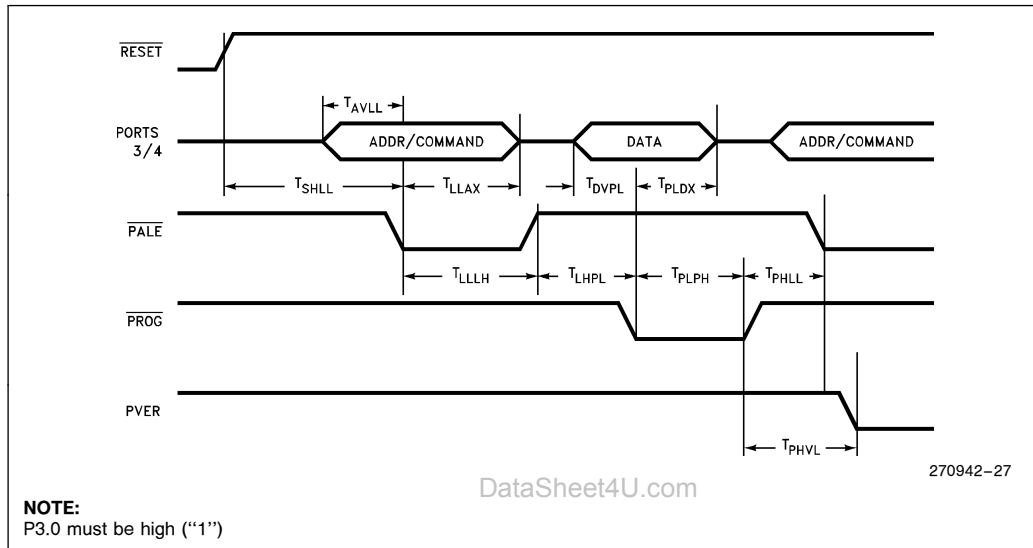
$\overline{RESET}$

$T_{AVLL}$

PORTS 3/4

ADDR/COMMAND

DATA

ADDR/COMMAND

$T_{SHLL}$

$T_{LLAX}$

$T_{DVPL}$

$T_{PLDX}$

$\overline{PALE}$

$T_{LLLH}$

$T_{LHPL}$

$T_{PLPH}$

$T_{PHLL}$

$\overline{PROG}$

PVER

$T_{PHVL}$

270942–27

DataSheet4U.com

NOTE:
P3.0 must be high (''1'')